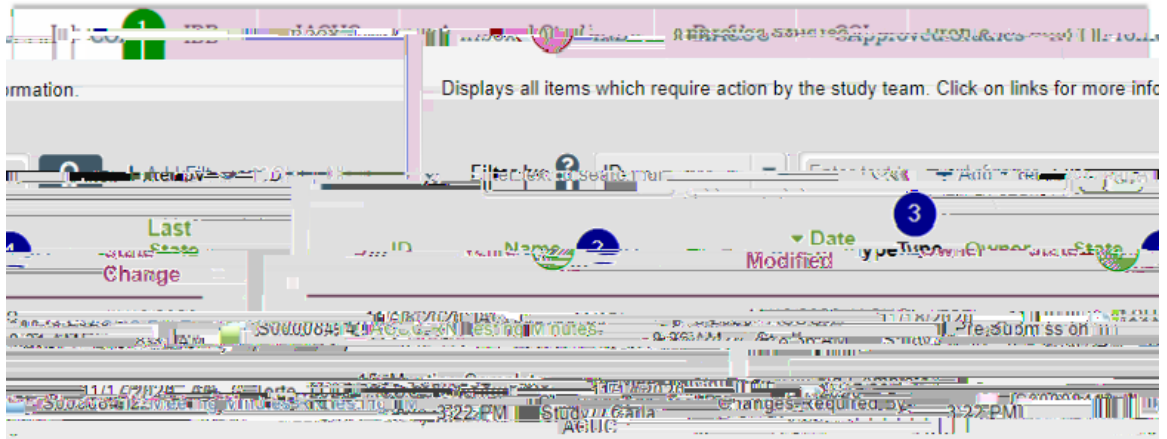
1 IBE IACUC Inbox Approved Studies

ormation.

Displays all items which require action by the study team. Click on links for more info

Filter by ID

3

Last State Change

ID

Name

2

Date Modified

Type

Owner

State

IS00008 IACUC Testing Minutes

Pre-Submission

11/16/2020 Meeting Minutes Testing

3:22 PM

Study

Changes Required by IACUC

3:22 PM